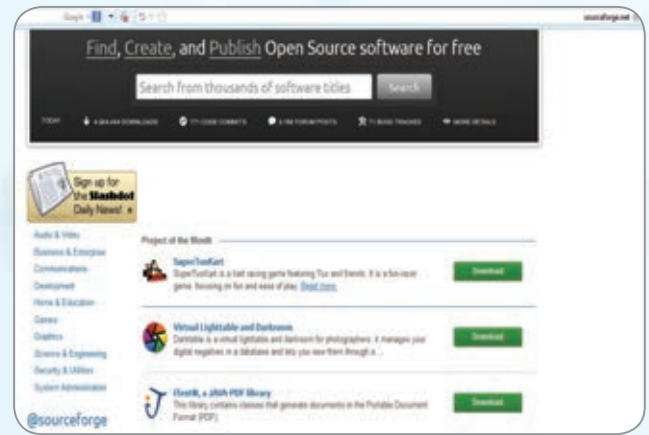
Google

sourceforge.net

Find, Create, and Publish Open Source software for free

Search from thousands of software titles

Search

TODAY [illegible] DOWNLOADS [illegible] CODE COMMITS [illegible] FORUM POSTS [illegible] BUG TRACKERS MORE DETAILS

Sign up for the Slashdot Daily News! »

Audio & Video
Business & Enterprise
Communications
Development
Home & Education
Games
Graphics
Science & Engineering
Security & Utilities
System Administration

@sourceforge

Project of the Month

SuperTuxKart
SuperTuxKart is a kart racing game featuring Tux and friends. It is a fun racer game, focusing on fun and ease of play. Read more

Download

Virtual Lighttable and Darkroom
Darktable is a virtual lighttable and darkroom for photographers: it manages your digital negatives in a database and lets you view them through a ...

Download

iText®, a JAVA-PDF library
This library contains classes that generate documents in the Portable Document Format (PDF).

Download